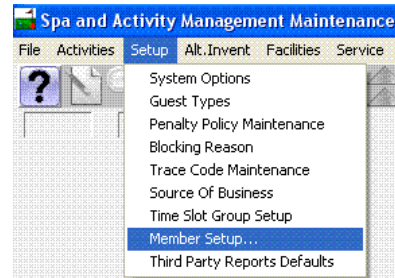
Spa and Activity Management Maintenance

File Activities Setup Alt.Invent Facilities Service

System Options
Guest Types
Penalty Policy Maintenance
Blocking Reason
Trace Code Maintenance
Source Of Business
Time Slot Group Setup
Member Setup...
Third Party Reports Defaults